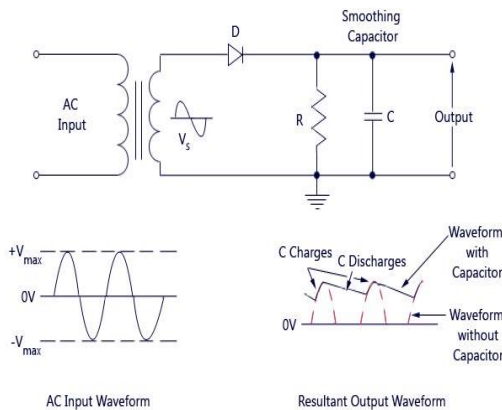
Smoothing Capacitor

D

AC Input

$V_s$

R

C

Output

$+V_{max}$

0V

$-V_{max}$

AC Input Waveform

C Charges

C Discharges

Waveform with Capacitor

0V

Waveform without Capacitor

Resultant Output Waveform